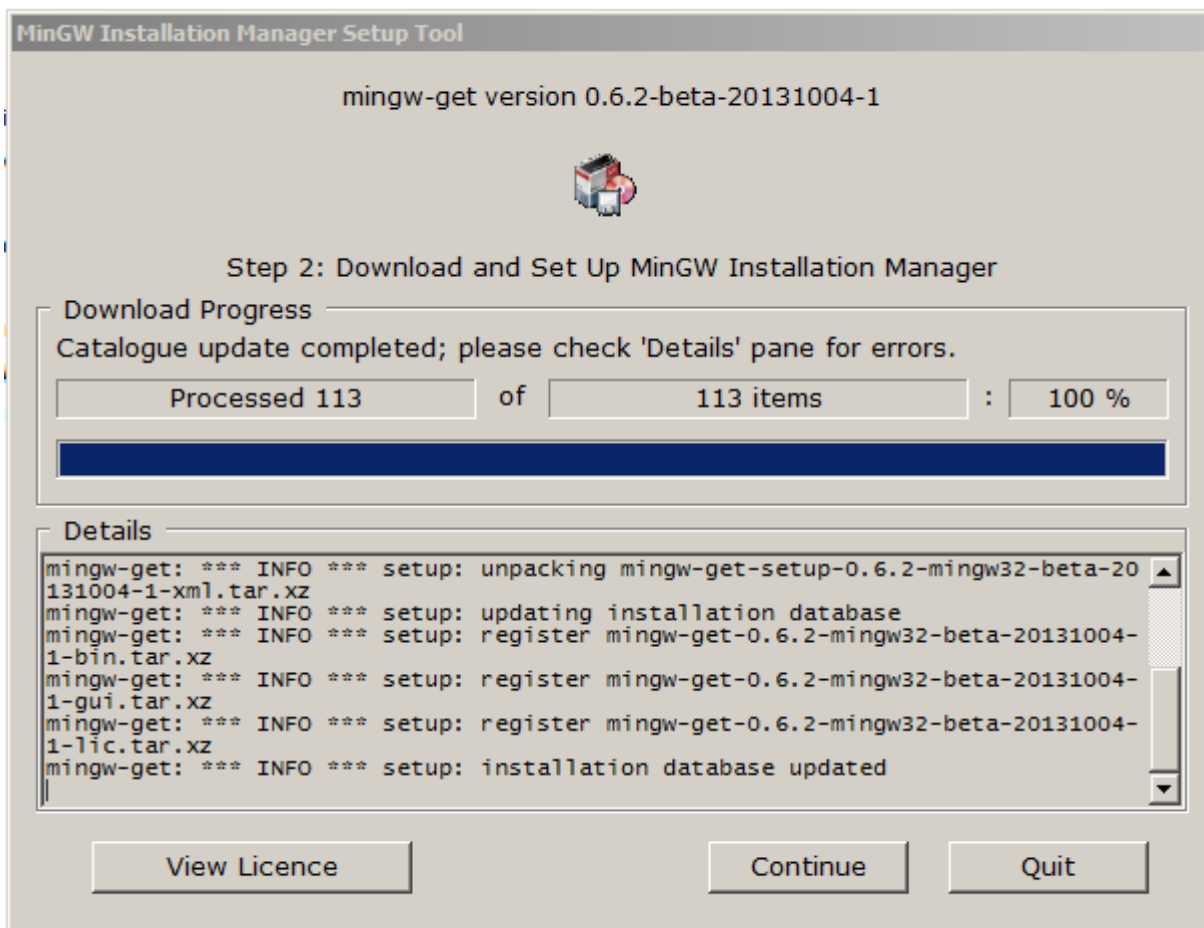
MinGW Installation Manager Setup Tool

mingw-get version 0.6.2-beta-20131004-1

Step 2: Download and Set Up MinGW Installation Manager

Download Progress

Catalogue update completed; please check 'Details' pane for errors.

Processed 113 of 113 items : 100 %

Details

mingw-get: *** INFO *** setup: unpacking mingw-get-setup-0.6.2-mingw32-beta-20131004-1-xml.tar.xz
mingw-get: *** INFO *** setup: updating installation database
mingw-get: *** INFO *** setup: register mingw-get-0.6.2-mingw32-beta-20131004-1-bin.tar.xz
mingw-get: *** INFO *** setup: register mingw-get-0.6.2-mingw32-beta-20131004-1-gui.tar.xz
mingw-get: *** INFO *** setup: register mingw-get-0.6.2-mingw32-beta-20131004-1-lic.tar.xz
mingw-get: *** INFO *** setup: installation database updated

View Licence

Continue

Quit